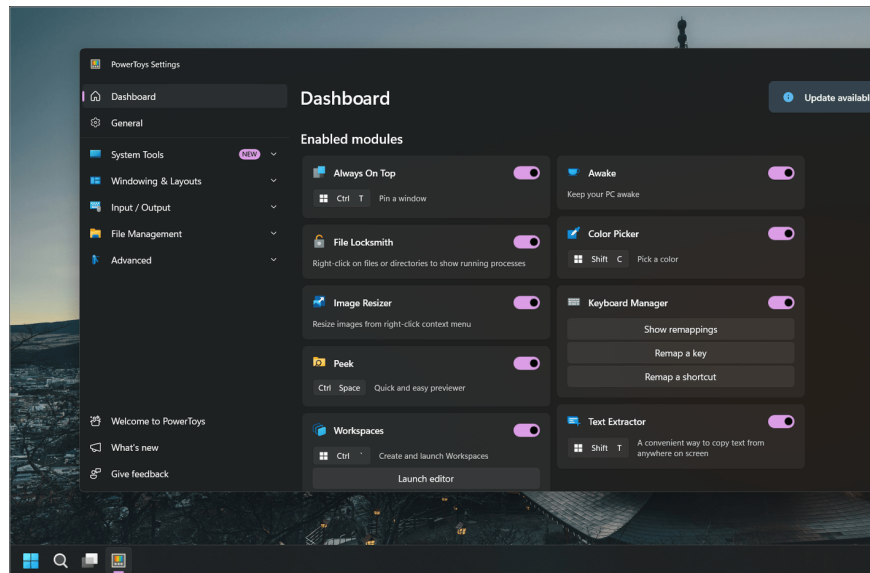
PowerToys Settings

Dashboard

General

System Tools NEW

Windowing & Layouts

Input / Output

File Management

Advanced

Welcome to PowerToys

What's new

Give feedback

Dashboard

Update availabl

Enabled modules

Always On Top

Ctrl T Pin a window

File Locksmith

Right-click on files or directories to show running processes

Image Resizer

Resize images from right-click context menu

Peek

Ctrl Space Quick and easy previewer

Workspaces

Ctrl ` Create and launch Workspaces

Launch editor

Awake

Keep your PC awake

Color Picker

Shift C Pick a color

Keyboard Manager

Show remappings

Remap a key

Remap a shortcut

Text Extractor

Shift T A convenient way to copy text from anywhere on screen